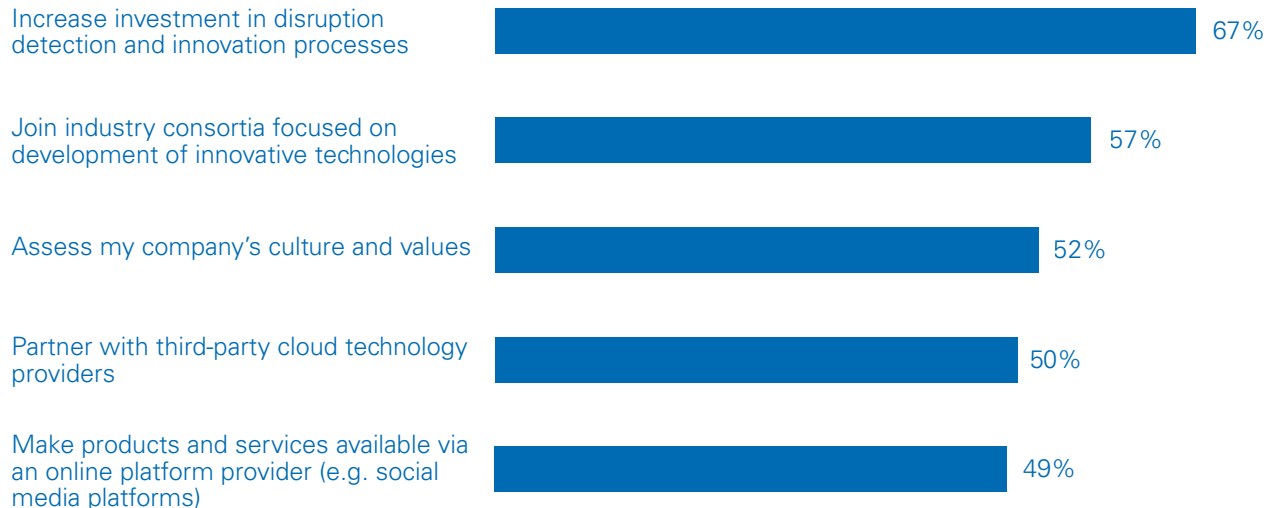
Increase investment in disruption detection and innovation processes
67%

Join industry consortia focused on development of innovative technologies
57%

Assess my company's culture and values
52%

Partner with third-party cloud technology providers
50%

Make products and services available via an online platform provider (e.g. social media platforms)
49%